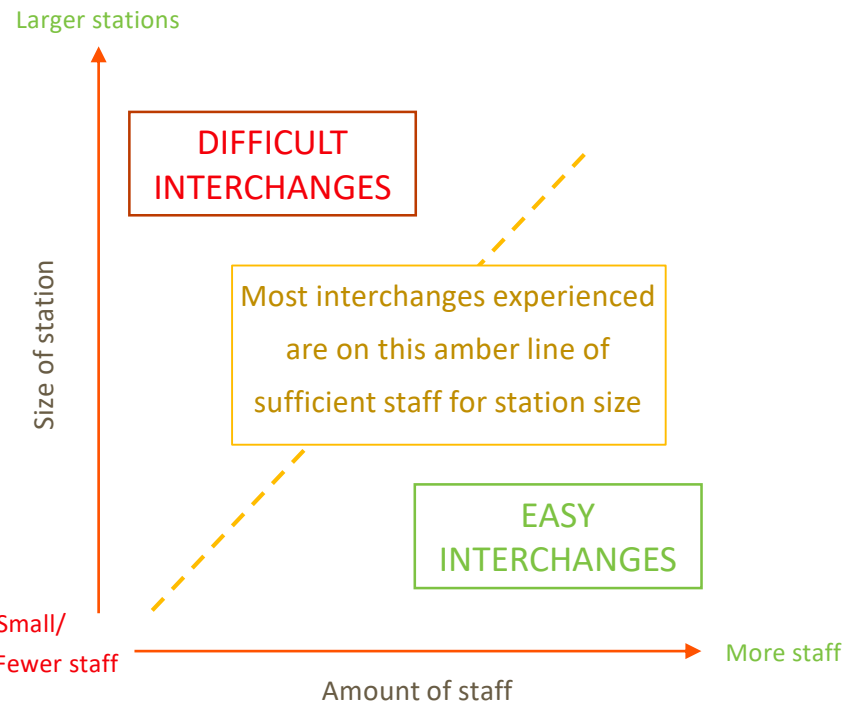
Larger stations

Size of station

DIFFICULT INTERCHANGES

Most interchanges experienced are on this amber line of sufficient staff for station size

EASY INTERCHANGES

Small/ Fewer staff

More staff

Amount of staff